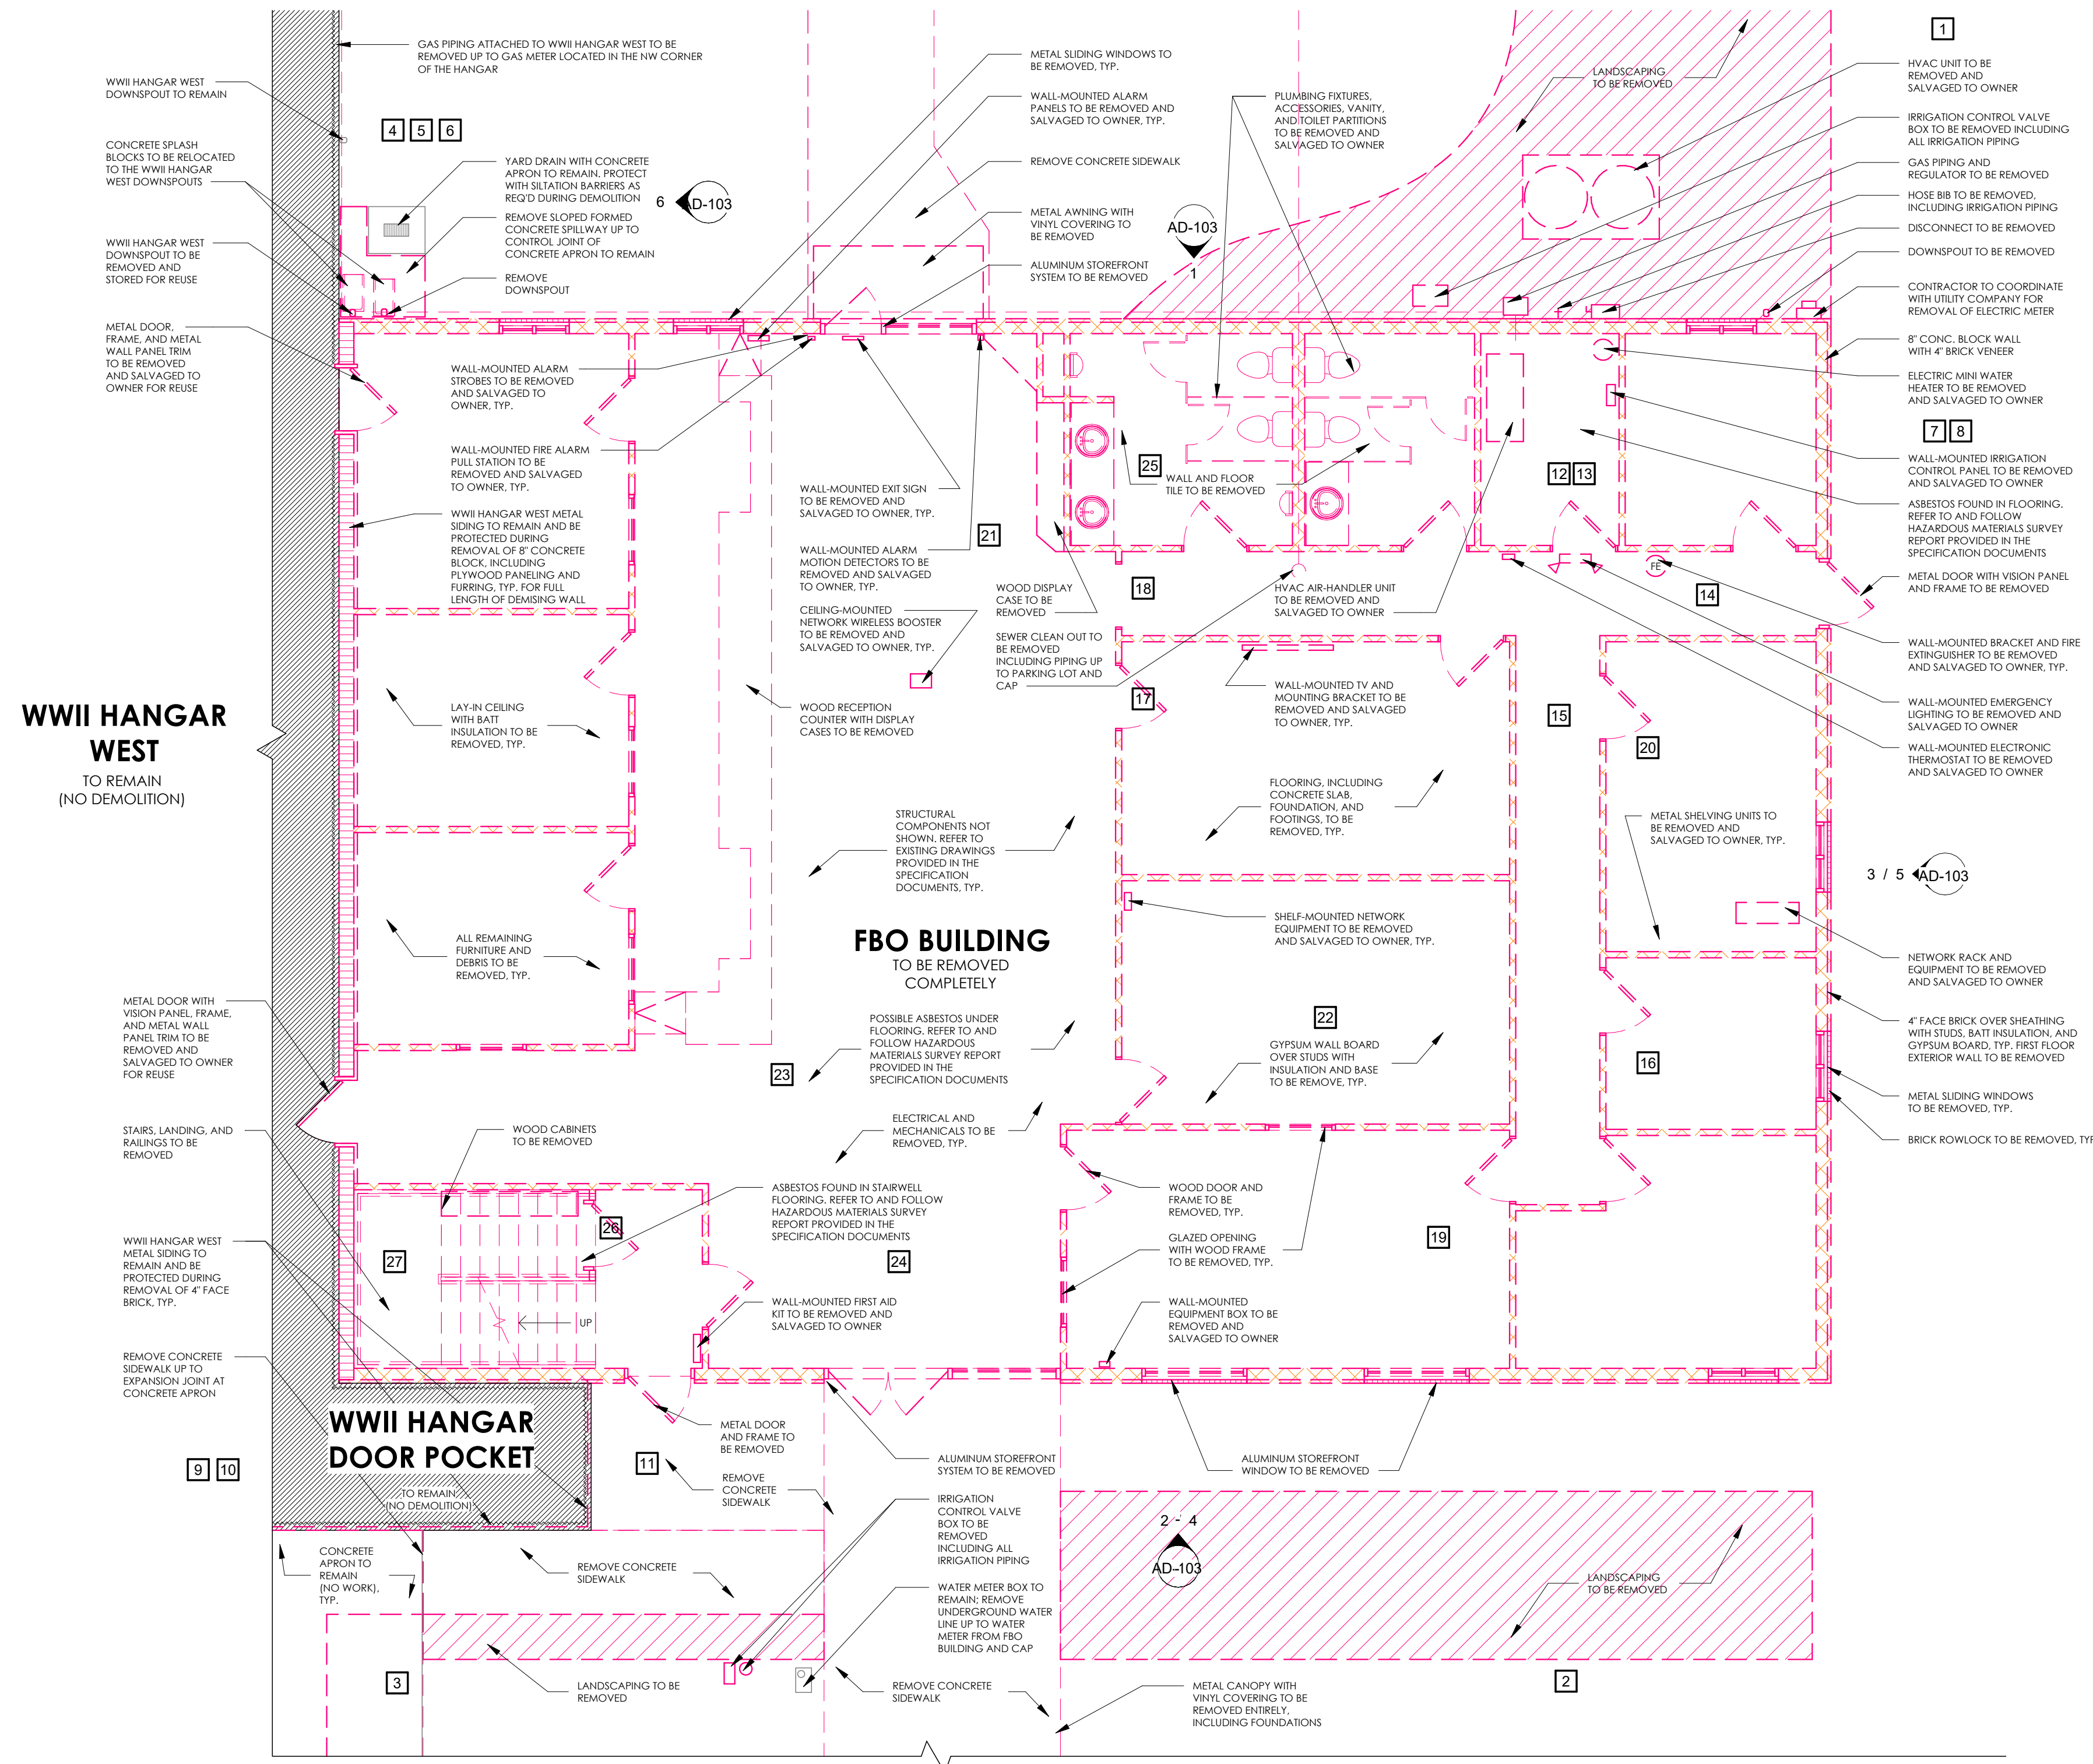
GAS PIPING ATTACHED TO WWII HANGAR WEST TO BE REMOVED UP TO GAS METER LOCATED IN THE NW CORNER OF THE HANGAR

WWII HANGAR WEST DOWNSPOUT TO REMAIN

CONCRETE SPLASH BLOCKS TO BE RELOCATED TO THE WWII HANGAR WEST DOWNSPOUTS

4 5 6

YARD DRAIN WITH CONCRETE APRON TO REMAIN. PROTECT WITH SILTATION BARRIERS AS REQ'D DURING DEMOLITION

6 AD-103

REMOVE SLOPED FORMED CONCRETE SPILLWAY UP TO CONTROL JOINT OF CONCRETE APRON TO REMAIN

WWII HANGAR WEST DOWNSPOUT TO BE REMOVED AND STORED FOR REUSE

REMOVE DOWNSPOUT

METAL DOOR, FRAME, AND METAL WALL PANEL TRIM TO BE REMOVED AND SALVAGED TO OWNER FOR REUSE

METAL SLIDING WINDOWS TO BE REMOVED, TYP.

WALL-MOUNTED ALARM PANELS TO BE REMOVED AND SALVAGED TO OWNER, TYP.

REMOVE CONCRETE SIDEWALK

METAL AWNING WITH VINYL COVERING TO BE REMOVED

ALUMINUM STOREFRONT SYSTEM TO BE REMOVED

AD-103
1

PLUMBING FIXTURES, ACCESSORIES, VANITY, AND TOILET PARTITIONS TO BE REMOVED AND SALVAGED TO OWNER

LANDSCAPING TO BE REMOVED

1

HVAC UNIT TO BE REMOVED AND SALVAGED TO OWNER

IRRIGATION CONTROL VALVE BOX TO BE REMOVED INCLUDING ALL IRRIGATION PIPING

GAS PIPING AND REGULATOR TO BE REMOVED

HOSE BIB TO BE REMOVED, INCLUDING IRRIGATION PIPING

DISCONNECT TO BE REMOVED

DOWNSPOUT TO BE REMOVED

CONTRACTOR TO COORDINATE WITH UTILITY COMPANY FOR REMOVAL OF ELECTRIC METER

8" CONC. BLOCK WALL WITH 4" BRICK VENEER

ELECTRIC MINI WATER HEATER TO BE REMOVED AND SALVAGED TO OWNER

7 8

WALL-MOUNTED IRRIGATION CONTROL PANEL TO BE REMOVED AND SALVAGED TO OWNER

ASBESTOS FOUND IN FLOORING. REFER TO AND FOLLOW HAZARDOUS MATERIALS SURVEY REPORT PROVIDED IN THE SPECIFICATION DOCUMENTS

WALL-MOUNTED ALARM STROBES TO BE REMOVED AND SALVAGED TO OWNER, TYP.

WALL-MOUNTED FIRE ALARM PULL STATION TO BE REMOVED AND SALVAGED TO OWNER, TYP.

WWII HANGAR WEST METAL SIDING TO REMAIN AND BE PROTECTED DURING REMOVAL OF 8" CONCRETE BLOCK, INCLUDING PLYWOOD PANELING AND FURRING, TYP. FOR FULL LENGTH OF DEMISING WALL

WALL-MOUNTED EXIT SIGN TO BE REMOVED AND SALVAGED TO OWNER, TYP.

25
WALL AND FLOOR TILE TO BE REMOVED

12 13

21

WALL-MOUNTED ALARM MOTION DETECTORS TO BE REMOVED AND SALVAGED TO OWNER, TYP.

WOOD DISPLAY CASE TO BE REMOVED

18

HVAC AIR-HANDLER UNIT TO BE REMOVED AND SALVAGED TO OWNER

FE

14

METAL DOOR WITH VISION PANEL AND FRAME TO BE REMOVED

CEILING-MOUNTED NETWORK WIRELESS BOOSTER TO BE REMOVED AND SALVAGED TO OWNER, TYP.

SEWER CLEAN OUT TO BE REMOVED INCLUDING PIPING UP TO PARKING LOT AND CAP

17

WALL-MOUNTED TV AND MOUNTING BRACKET TO BE REMOVED AND SALVAGED TO OWNER, TYP.

15

WALL-MOUNTED BRACKET AND FIRE EXTINGUISHER TO BE REMOVED AND SALVAGED TO OWNER, TYP.

WALL-MOUNTED EMERGENCY LIGHTING TO BE REMOVED AND SALVAGED TO OWNER

WALL-MOUNTED ELECTRONIC THERMOSTAT TO BE REMOVED AND SALVAGED TO OWNER

WWII HANGAR WEST
TO REMAIN (NO DEMOLITION)

LAY-IN CEILING WITH BATT INSULATION TO BE REMOVED, TYP.

WOOD RECEPTION COUNTER WITH DISPLAY CASES TO BE REMOVED

20

FLOORING, INCLUDING CONCRETE SLAB, FOUNDATION, AND FOOTINGS, TO BE REMOVED, TYP.

METAL SHELVING UNITS TO BE REMOVED AND SALVAGED TO OWNER, TYP.

STRUCTURAL COMPONENTS NOT SHOWN. REFER TO EXISTING DRAWINGS PROVIDED IN THE SPECIFICATION DOCUMENTS, TYP.

3 / 5 AD-103

SHELF-MOUNTED NETWORK EQUIPMENT TO BE REMOVED AND SALVAGED TO OWNER, TYP.

ALL REMAINING FURNITURE AND DEBRIS TO BE REMOVED, TYP.

FBO BUILDING
TO BE REMOVED COMPLETELY

NETWORK RACK AND EQUIPMENT TO BE REMOVED AND SALVAGED TO OWNER

METAL DOOR WITH VISION PANEL, FRAME, AND METAL WALL PANEL TRIM TO BE REMOVED AND SALVAGED TO OWNER FOR REUSE

POSSIBLE ASBESTOS UNDER FLOORING. REFER TO AND FOLLOW HAZARDOUS MATERIALS SURVEY REPORT PROVIDED IN THE SPECIFICATION DOCUMENTS

22

GYPSUM WALL BOARD OVER STUDS WITH INSULATION AND BASE TO BE REMOVE, TYP.

4" FACE BRICK OVER SHEATHING WITH STUDS, BATT INSULATION, AND GYPSUM BOARD, TYP. FIRST FLOOR EXTERIOR WALL TO BE REMOVED

23

16

METAL SLIDING WINDOWS TO BE REMOVED, TYP.

STAIRS, LANDING, AND RAILINGS TO BE REMOVED

WOOD CABINETS TO BE REMOVED

ELECTRICAL AND MECHANICALS TO BE REMOVED, TYP.

BRICK ROWLOCK TO BE REMOVED, TYP

WOOD DOOR AND FRAME TO BE REMOVED, TYP.

ASBESTOS FOUND IN STAIRWELL FLOORING. REFER TO AND FOLLOW HAZARDOUS MATERIALS SURVEY REPORT PROVIDED IN THE SPECIFICATION DOCUMENTS

26

19

WWII HANGAR WEST METAL SIDING TO REMAIN AND BE PROTECTED DURING REMOVAL OF 4" FACE BRICK, TYP.

27

24

GLAZED OPENING WITH WOOD FRAME TO BE REMOVED, TYP.

UP

WALL-MOUNTED FIRST AID KIT TO BE REMOVED AND SALVAGED TO OWNER

WALL-MOUNTED EQUIPMENT BOX TO BE REMOVED AND SALVAGED TO OWNER

REMOVE CONCRETE SIDEWALK UP TO EXPANSION JOINT AT CONCRETE APRON

WWII HANGAR DOOR POCKET
TO REMAIN (NO DEMOLITION)

METAL DOOR AND FRAME TO BE REMOVED

ALUMINUM STOREFRONT SYSTEM TO BE REMOVED

ALUMINUM STOREFRONT WINDOW TO BE REMOVED

9 10

11

REMOVE CONCRETE SIDEWALK

IRRIGATION CONTROL VALVE BOX TO BE REMOVED INCLUDING ALL IRRIGATION PIPING

2 - 4
AD-103

CONCRETE APRON TO REMAIN (NO WORK), TYP.

REMOVE CONCRETE SIDEWALK

LANDSCAPING TO BE REMOVED

WATER METER BOX TO REMAIN; REMOVE UNDERGROUND WATER LINE UP TO WATER METER FROM FBO BUILDING AND CAP

3

LANDSCAPING TO BE REMOVED

REMOVE CONCRETE SIDEWALK

METAL CANOPY WITH VINYL COVERING TO BE REMOVED ENTIRELY, INCLUDING FOUNDATIONS

2